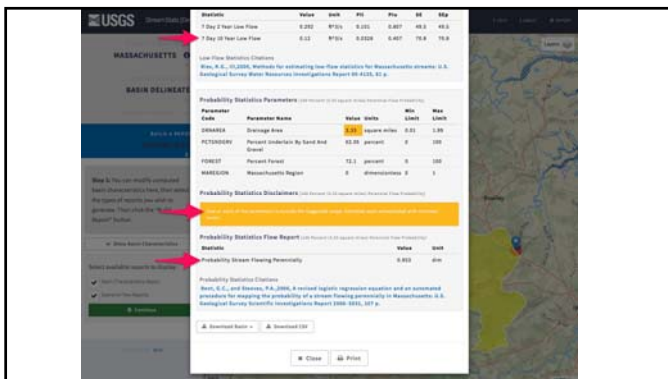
USGS StreamStats

MASSACHUSETTS

BASIN DELINEATED

| Statistic | Value | Unit | PIl | Plu | SE | SEp |
|---|---|---|---|---|---|---|
| 7 Day 2 Year Low Flow | 0.292 | ft^3/s | 0.151 | 0.407 | 49.5 | 49.5 |
| 7 Day 10 Year Low Flow | 0.12 | ft^3/s | 0.0326 | 0.407 | 75.6 | 75.6 |

Low-Flow Statistics Citations

Ries, K.G., III,2000, Methods for estimating low-flow statistics for Massachusetts streams: U.S. Geological Survey Water Resources Investigations Report 00-4135, 81 p.

Probability Statistics Parameters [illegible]

| Parameter Code | Parameter Name | Value | Units | Min Limit | Max Limit |
|---|---|---|---|---|---|
| DRNAREA | Drainage Area | 3.31 | square miles | 0.01 | 1.99 |
| PCTSNDGRV | Percent Underlain By Sand And Gravel | 61.95 | percent | 0 | 100 |
| FOREST | Percent Forest | 72.1 | percent | 0 | 100 |
| MAREGION | Massachusetts Region | 0 | dimensionless | 0 | 1 |

Probability Statistics Disclaimers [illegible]

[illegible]

Probability Statistics Flow Report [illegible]

| Statistic | Value | Unit |
|---|---|---|
| Probability Stream Flowing Perennially | 0.933 | dim |

Probability Statistics Citations

Bent, G.C., and Steeves, P.A.,2006, A revised logistic regression equation and an automated procedure for mapping the probability of a stream flowing perennially in Massachusetts: U.S. Geological Survey Scientific Investigations Report 2006-5031, 107 p.

Download Basin | Download CSV

Close | Print

Step 1: You can modify computed basin characteristics here, then select the types of reports you wish to generate. Then click the "Build Report" button

Show Basin Characteristics

Select available reports to display:

Continue